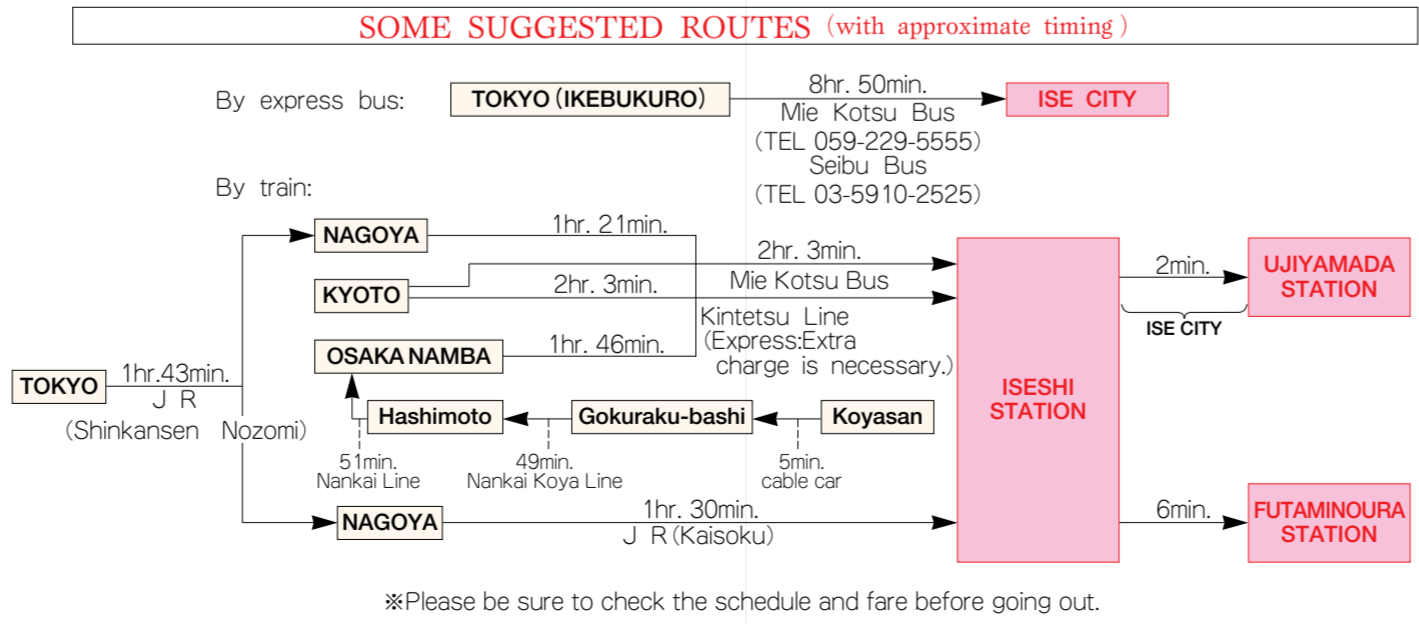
SOME SUGGESTED ROUTES (with approximate timing)

By express bus:

TOKYO (IKEBUKURO)

8hr. 50min.
Mie Kotsu Bus
(TEL 059-229-5555)
Seibu Bus
(TEL 03-5910-2525)

ISE CITY

By train:

NAGOYA

1hr. 21min.

KYOTO

2hr. 3min.
Mie Kotsu Bus

2hr. 3min.

OSAKA NAMBA

1hr. 46min.

Kintetsu Line
(Express:Extra charge is necessary.)

TOKYO

1hr.43min.
J R
(Shinkansen Nozomi)

Hashimoto

Gokuraku-bashi

Koyasan

51min.
Nankai Line

49min.
Nankai Koya Line

5min.
cable car

NAGOYA

1hr. 30min.
J R (Kaisoku)

ISESHI STATION

2min.

UJIYAMADA STATION

ISE CITY

6min.

FUTAMINOURA STATION

※Please be sure to check the schedule and fare before going out.